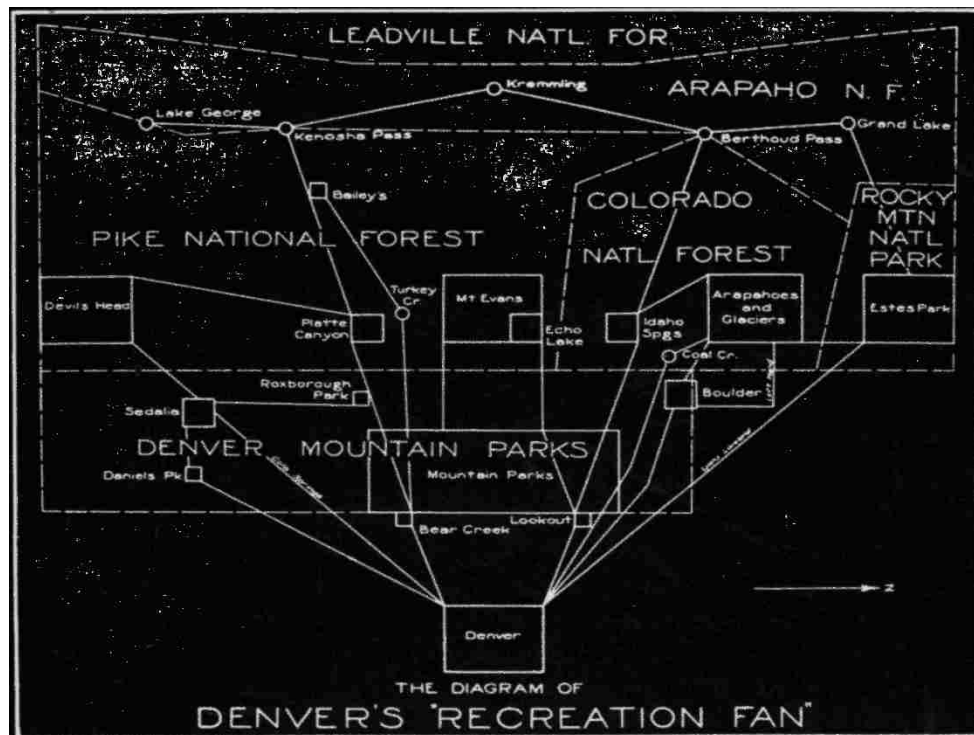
LEADVILLE NATL FOR.

Kremmling

ARAPAHO N. F.

Lake George

Kenosha Pass

Berthoud Pass

Grand Lake

Bailey's

COLORADO

ROCKY MTN NATL PARK

PIKE NATIONAL FOREST

NATL FOREST

Turkey Cr.

Devils Head

Platte Canyon

Mt Evans

Echo Lake

Idaho Spgs

Arapahoes and Glaciers

Estes Park

Coal Cr.

Roxborough Park

Sedalia

Boulder

DENVER MOUNTAIN PARKS

Mountain Parks

Daniels Pk

Bear Creek

Lookout

Z

Denver

THE DIAGRAM OF

DENVER'S "RECREATION FAN"